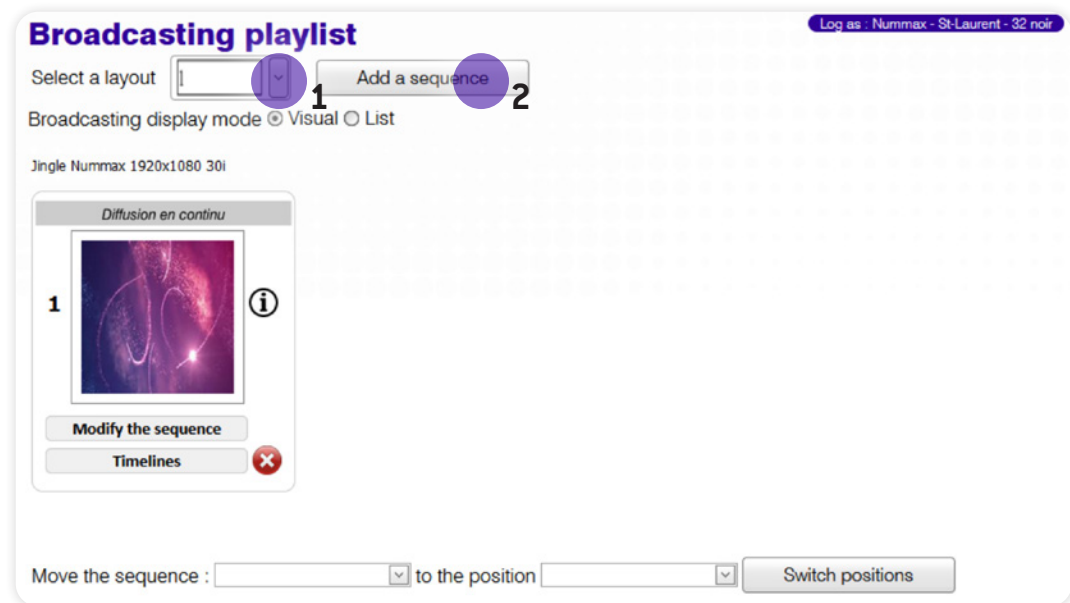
Broadcasting playlist

Log as : Nummax - St-Laurent - 32 noir

Select a layout 1 Add a sequence 2

Broadcasting display mode Visual List

Jingle Nummax 1920x1080 30i

Diffusion en continu

1

Modify the sequence

Timelines

Move the sequence : to the position Switch positions